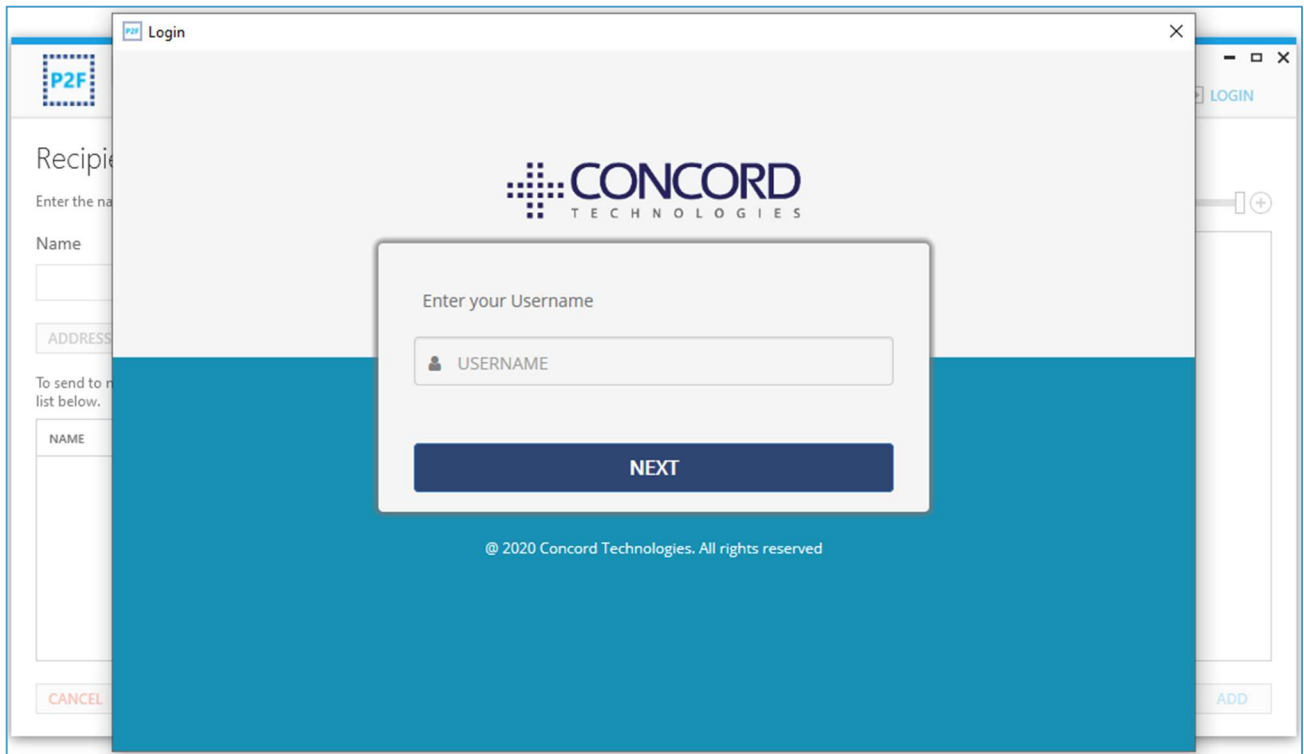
P2F Login

P2F

LOGIN

Recipie

Enter the na

Name

ADDRESS

To send to r
list below.

NAME

CANCEL

ADD

CONCORD
TECHNOLOGIES

Enter your Username

USERNAME

NEXT

@ 2020 Concord Technologies. All rights reserved